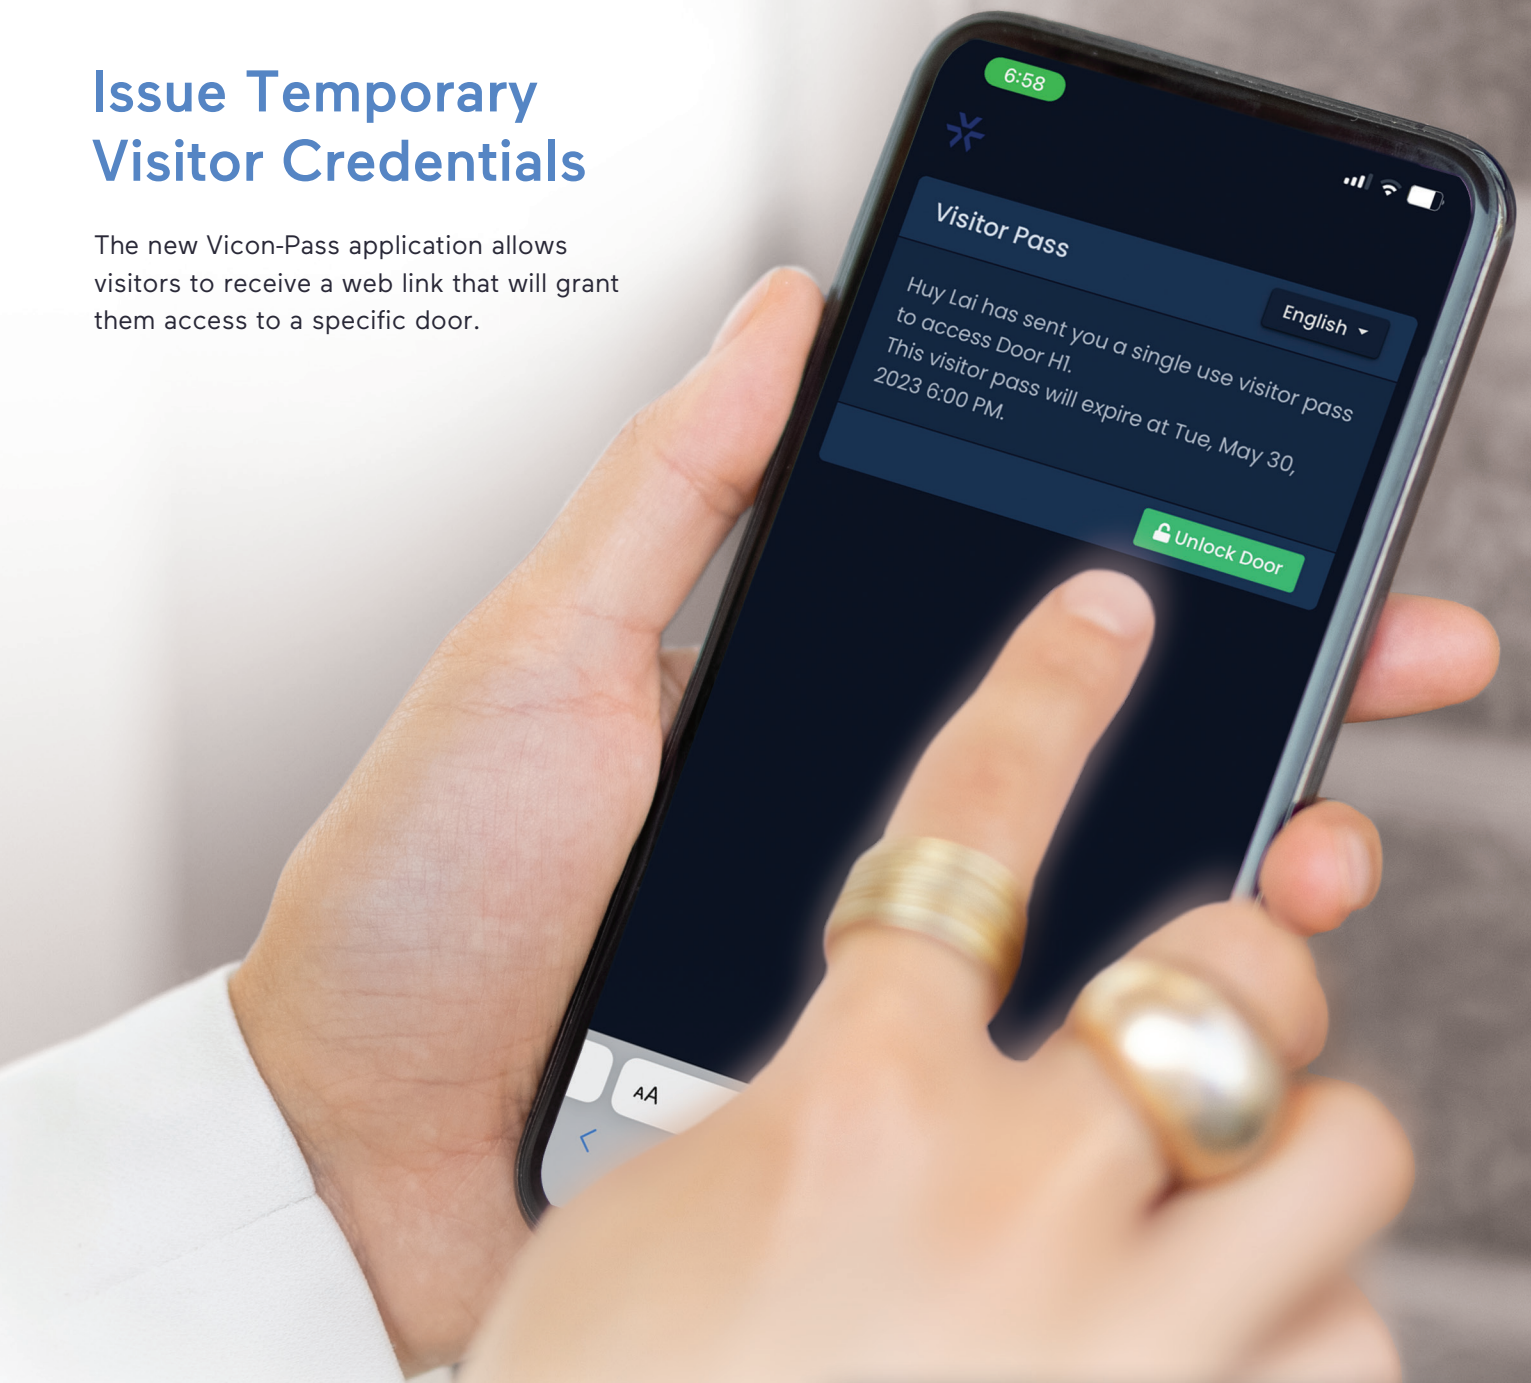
Issue Temporary Visitor Credentials

The new Vicon-Pass application allows visitors to receive a web link that will grant them access to a specific door.

6:58

Visitor Pass

English

Huy Lai has sent you a single use visitor pass to access Door H1.
This visitor pass will expire at Tue, May 30, 2023 6:00 PM.

Unlock Door

AA